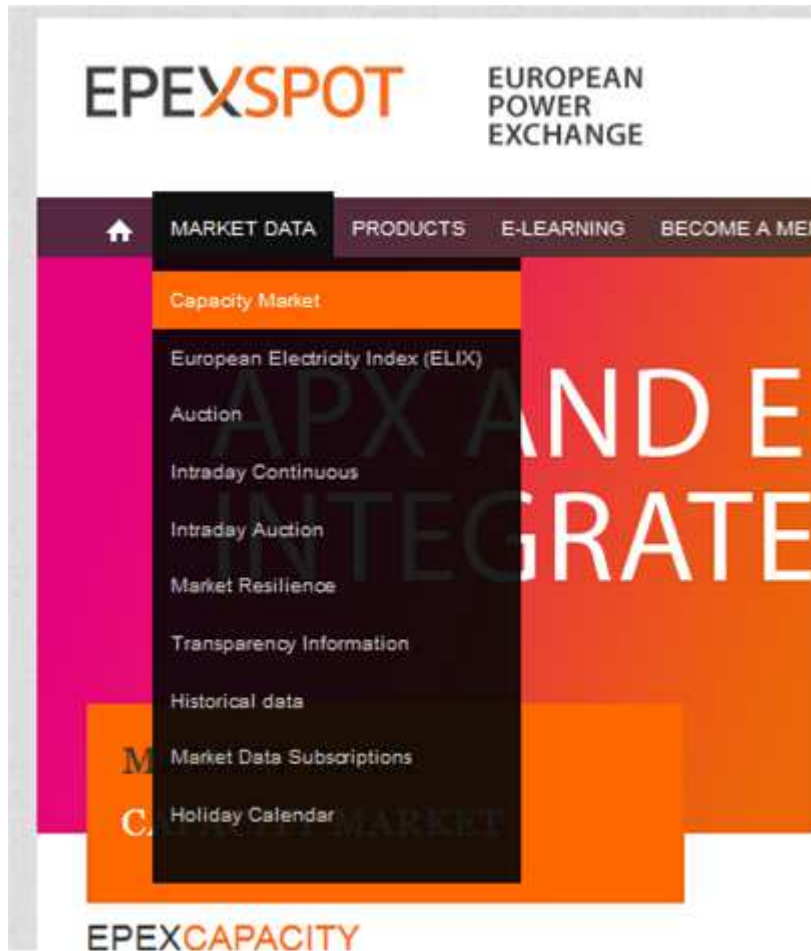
EPEXSPOT

EUROPEAN POWER EXCHANGE

MARKET DATA PRODUCTS E-LEARNING BECOME A ME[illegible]

Capacity Market
European Electricity Index (ELIX)
Auction
Intraday Continuous
Intraday Auction
Market Resilience
Transparency Information
Historical data
Market Data Subscriptions
Holiday Calendar

APX AND E
INTEGRATE

M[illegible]
CA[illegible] MARKET

EPEXCAPACITY